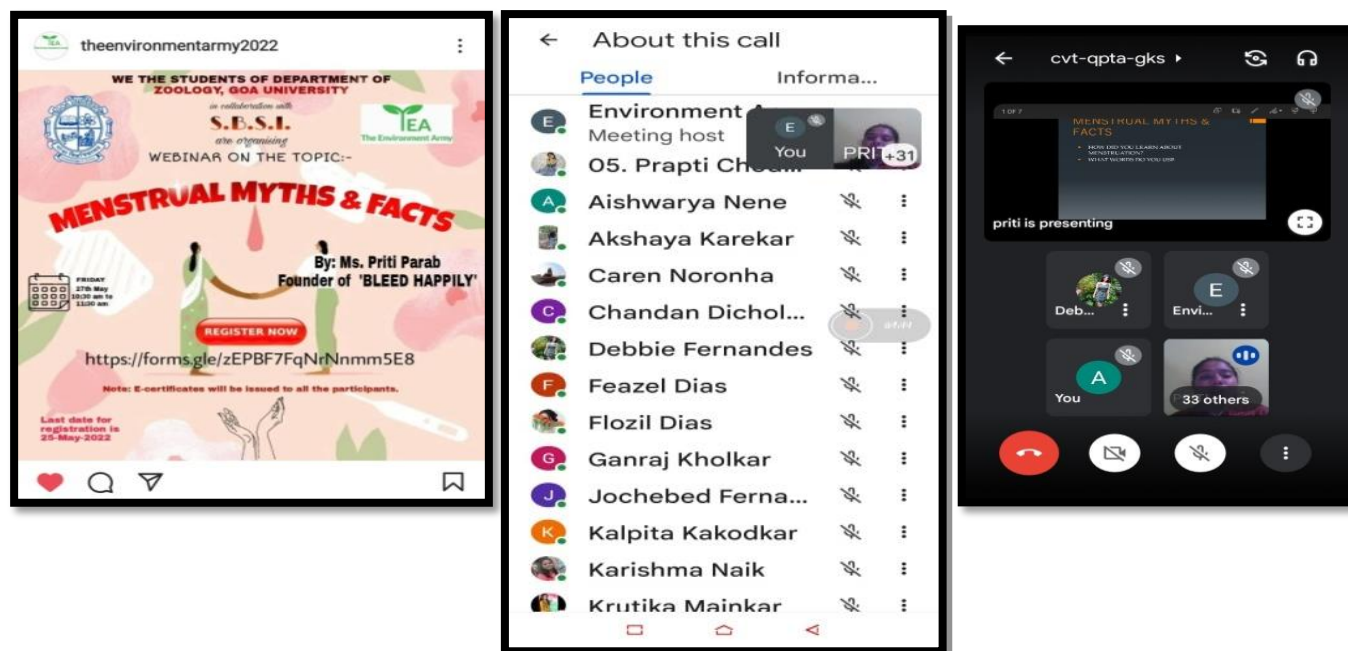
theenvironmentarmy2022

WE THE STUDENTS OF DEPARTMENT OF ZOOLOGY, GOA UNIVERSITY

in collaboration with

S.B.S.I.

are organising

WEBINAR ON THE TOPIC:-

The Environment Army

MENSTRUAL MYTHS & FACTS

By: Ms. Priti Parab
Founder of 'BLEED HAPPILY'

FRIDAY
27th May
10:30 am to
11:30 am

REGISTER NOW

https://forms.gle/zEPBF7FqNrNnmm5E8

Note: E-certificates will be issued to all the participants.

Last date for registration is 25-May-2022

About this call

People | Informa...

Environment A...
Meeting host

You | PRIT +31

05. Prapti Chouli...
Aishwarya Nene
Akshaya Karekar
Caren Noronha
Chandan Dichol...
Debbie Fernandes
Feazel Dias
Flozil Dias
Ganraj Kholkar
Jochebed Ferna...
Kalpita Kakodkar
Karishma Naik
Krutika Mainkar

cvt-qpta-gks

MENSTRUAL MYTHS & FACTS

• HOW DID YOU LEARN ABOUT MENSTRUATION?
• WHAT WORDS DO YOU USE

priti is presenting

Deb...
Envi...
You
33 others